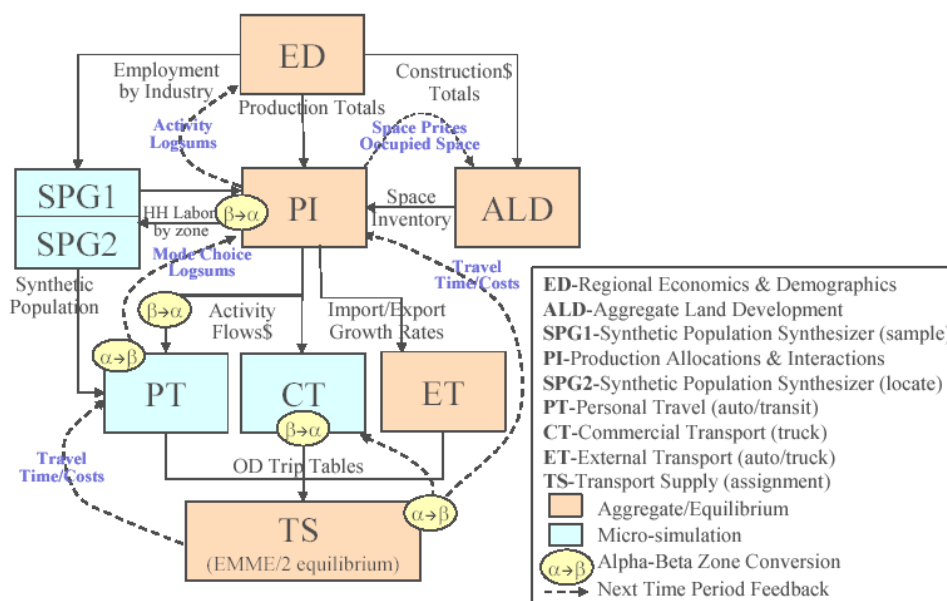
ED

Employment by Industry

Production Totals

Construction$ Totals

Activity Logsums

Space Prices Occupied Space

SPG1

SPG2

HH Labor by zone

$\beta \rightarrow \alpha$

PI

Space Inventory

ALD

Mode Choice Logsums

Travel Time/Costs

Synthetic Population

$\beta \rightarrow \alpha$

Activity Flows$

Import/Export Growth Rates

$\alpha \rightarrow \beta$

PT

CT

ET

$\beta \rightarrow \alpha$

Travel Time/Costs

OD Trip Tables

$\alpha \rightarrow \beta$

TS

(EMME/2 equilibrium)

ED-Regional Economics & Demographics
ALD-Aggregate Land Development
SPG1-Synthetic Population Synthesizer (sample)
PI-Production Allocations & Interactions
SPG2-Synthetic Population Synthesizer (locate)
PT-Personal Travel (auto/transit)
CT-Commercial Transport (truck)
ET-External Transport (auto/truck)
TS-Transport Supply (assignment)
Aggregate/Equilibrium
Micro-simulation
$\alpha \rightarrow \beta$ Alpha-Beta Zone Conversion
Next Time Period Feedback